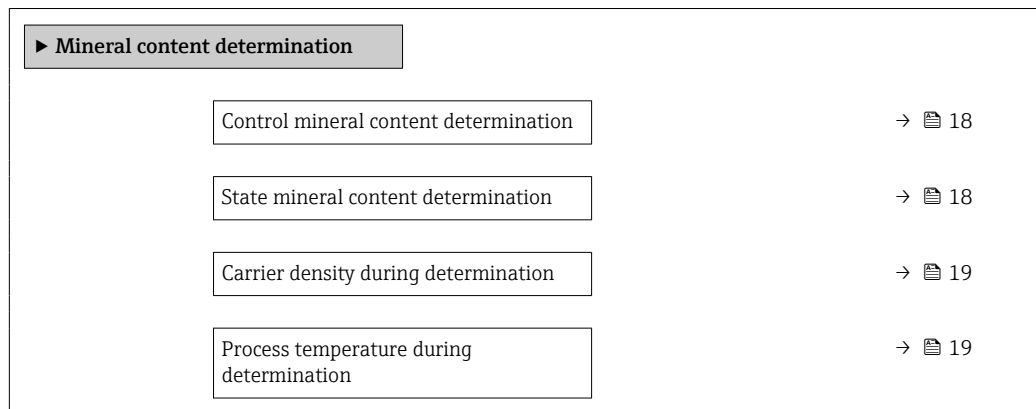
► Mineral content determination

Control mineral content determination → 🗎 18

State mineral content determination → 🗎 18

Carrier density during determination → 🗎 19

Process temperature during determination → 🗎 19